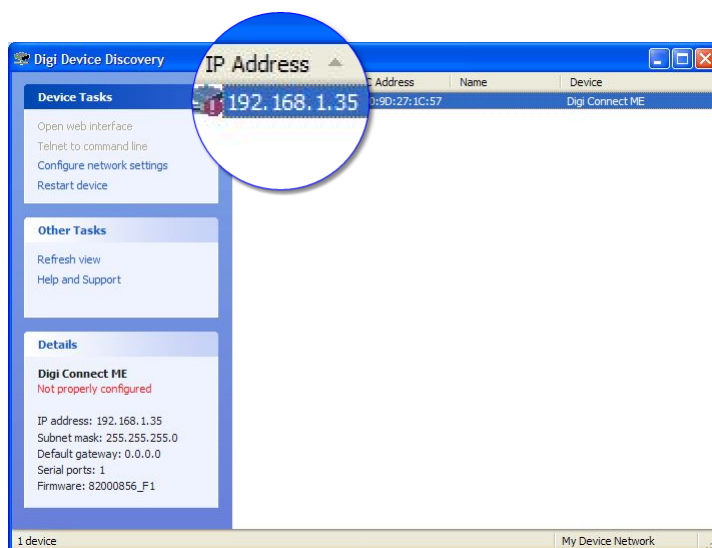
Digi Device Discovery

Device Tasks

Open web interface
Telnet to command line
Configure network settings
Restart device

Other Tasks

Refresh view
Help and Support

Details

Digi Connect ME
Not properly configured

IP address: 192.168.1.35
Subnet mask: 255.255.255.0
Default gateway: 0.0.0.0
Serial ports: 1
Firmware: 82000856_F1

| IP Address | C Address | Name | Device |
|---|---|---|---|
| 192.168.1.35 | 0:9D:27:1C:57 | | Digi Connect ME |

1 device

My Device Network